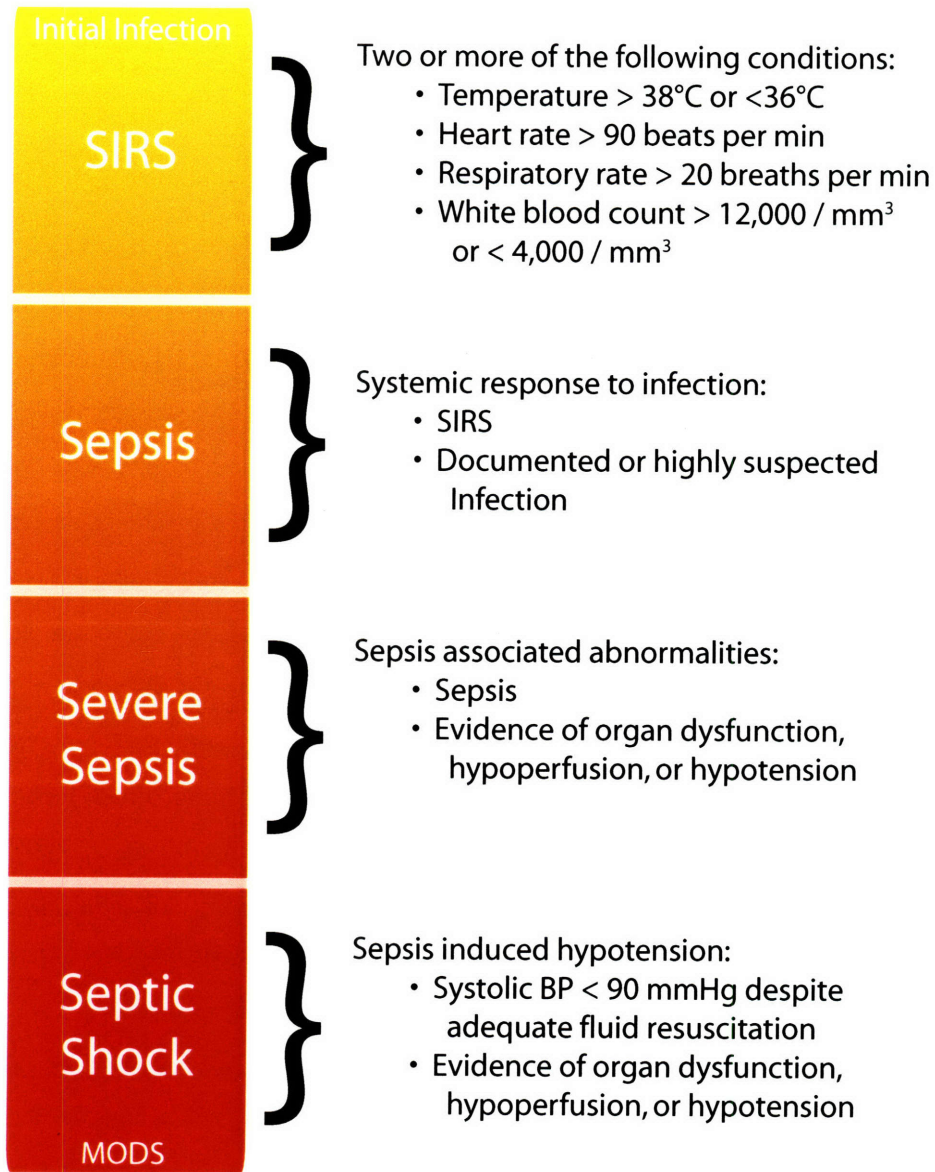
Initial Infection

SIRS

Two or more of the following conditions:
• Temperature > 38°C or <36°C
• Heart rate > 90 beats per min
• Respiratory rate > 20 breaths per min
• White blood count > 12,000 / mm$^3$ or < 4,000 / mm$^3$

Sepsis

Systemic response to infection:
• SIRS
• Documented or highly suspected Infection

Severe Sepsis

Sepsis associated abnormalities:
• Sepsis
• Evidence of organ dysfunction, hypoperfusion, or hypotension

Septic Shock

Sepsis induced hypotension:
• Systolic BP < 90 mmHg despite adequate fluid resuscitation
• Evidence of organ dysfunction, hypoperfusion, or hypotension

MODS